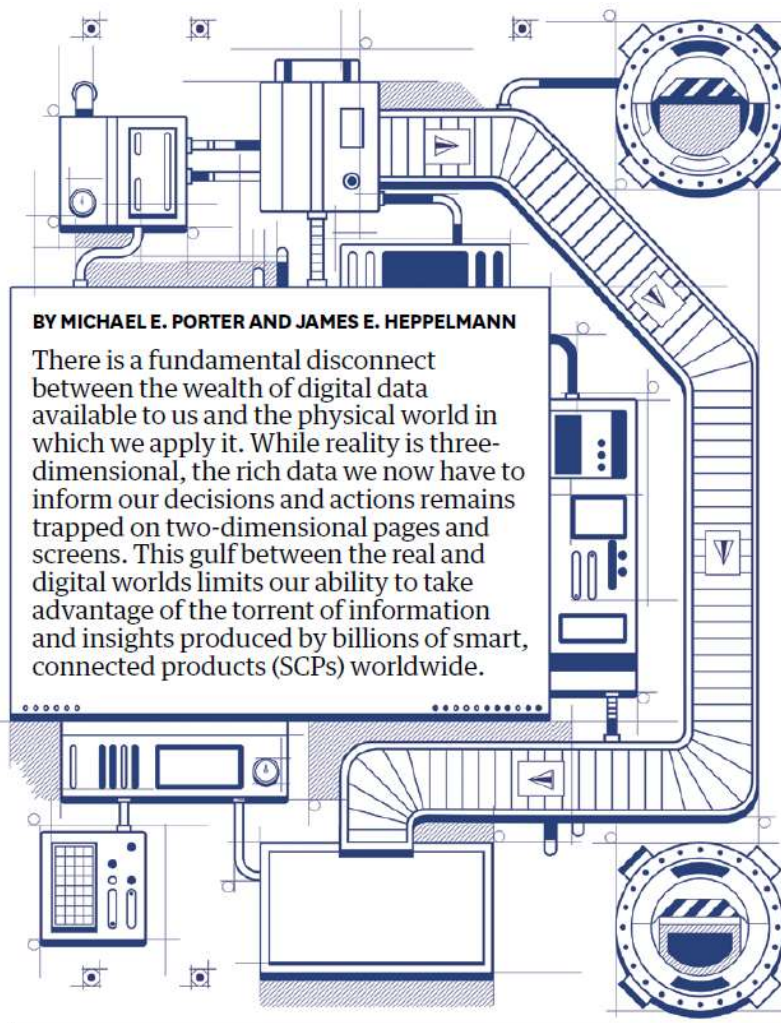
BY MICHAEL E. PORTER AND JAMES E. HEPPELMANN

There is a fundamental disconnect between the wealth of digital data available to us and the physical world in which we apply it. While reality is three-dimensional, the rich data we now have to inform our decisions and actions remains trapped on two-dimensional pages and screens. This gulf between the real and digital worlds limits our ability to take advantage of the torrent of information and insights produced by billions of smart, connected products (SCPs) worldwide.